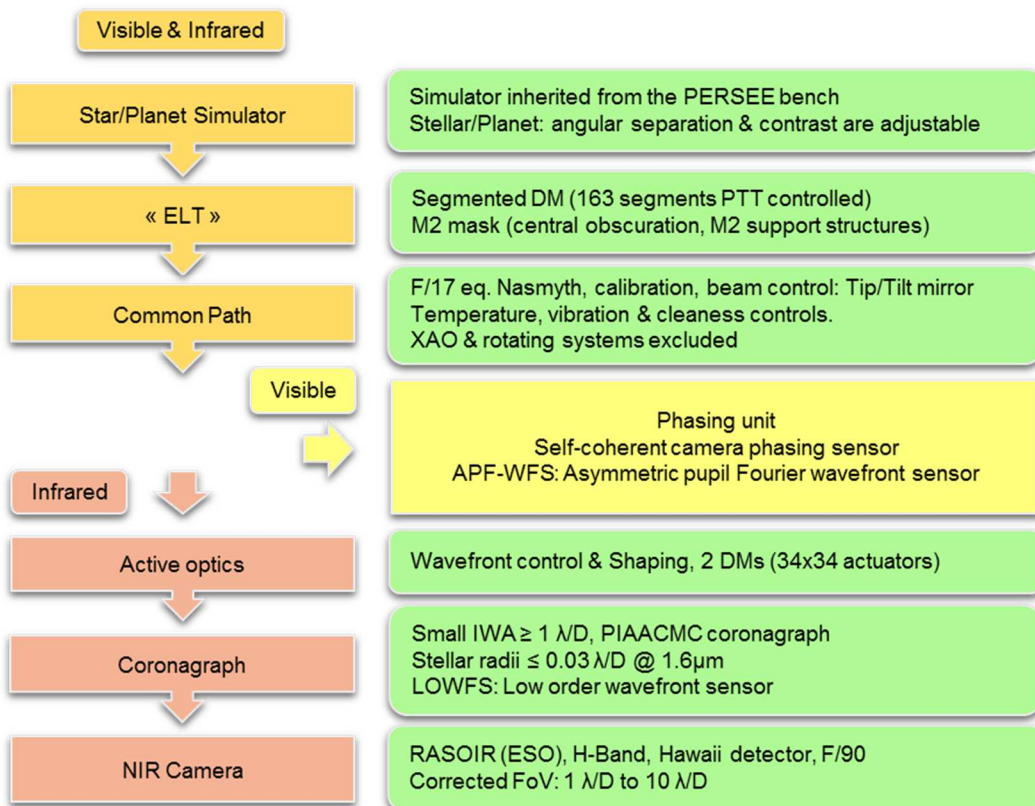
Visible & Infrared

Star/Planet Simulator

Simulator inherited from the PERSEE bench
Stellar/Planet: angular separation & contrast are adjustable

« ELT »

Segmented DM (163 segments PTT controlled)
M2 mask (central obscuration, M2 support structures)

Common Path

F/17 eq. Nasmyth, calibration, beam control: Tip/Tilt mirror
Temperature, vibration & cleaness controls.
XAO & rotating systems excluded

Visible

Phasing unit
Self-coherent camera phasing sensor
APF-WFS: Asymmetric pupil Fourier wavefront sensor

Infrared

Active optics

Wavefront control & Shaping, 2 DMs (34x34 actuators)

Coronagraph

Small IWA ≥ 1 λ/D, PIAACMC coronagraph
Stellar radii ≤ 0.03 λ/D @ 1.6µm
LOWFS: Low order wavefront sensor

NIR Camera

RASOIR (ESO), H-Band, Hawaii detector, F/90
Corrected FoV: 1 λ/D to 10 λ/D